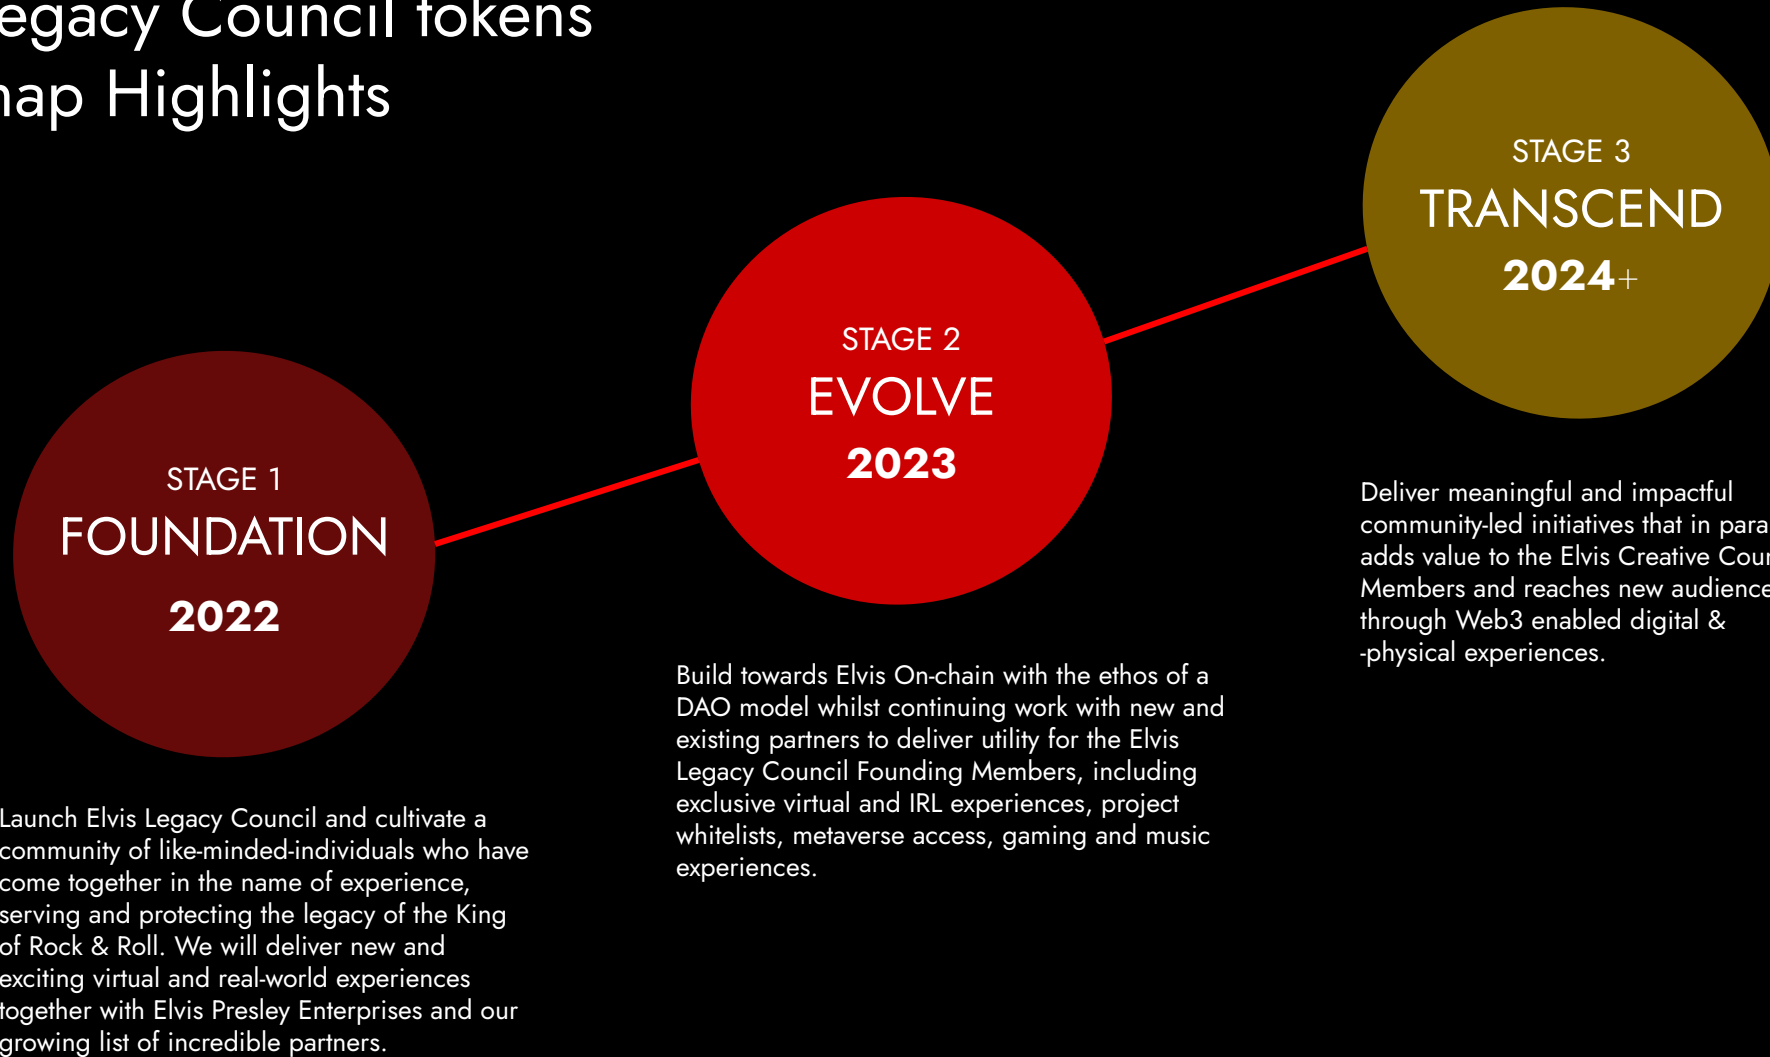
egacy Council tokens
nap Highlights

STAGE 1
FOUNDATION
2022

Launch Elvis Legacy Council and cultivate a community of like-minded-individuals who have come together in the name of experience, serving and protecting the legacy of the King of Rock & Roll. We will deliver new and exciting virtual and real-world experiences together with Elvis Presley Enterprises and our growing list of incredible partners.

STAGE 2
EVOLVE
2023

Build towards Elvis On-chain with the ethos of a DAO model whilst continuing work with new and existing partners to deliver utility for the Elvis Legacy Council Founding Members, including exclusive virtual and IRL experiences, project whitelists, metaverse access, gaming and music experiences.

STAGE 3
TRANSCEND
2024+

Deliver meaningful and impactful community-led initiatives that in para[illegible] adds value to the Elvis Creative Cou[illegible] Members and reaches new audience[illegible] through Web3 enabled digital & -physical experiences.